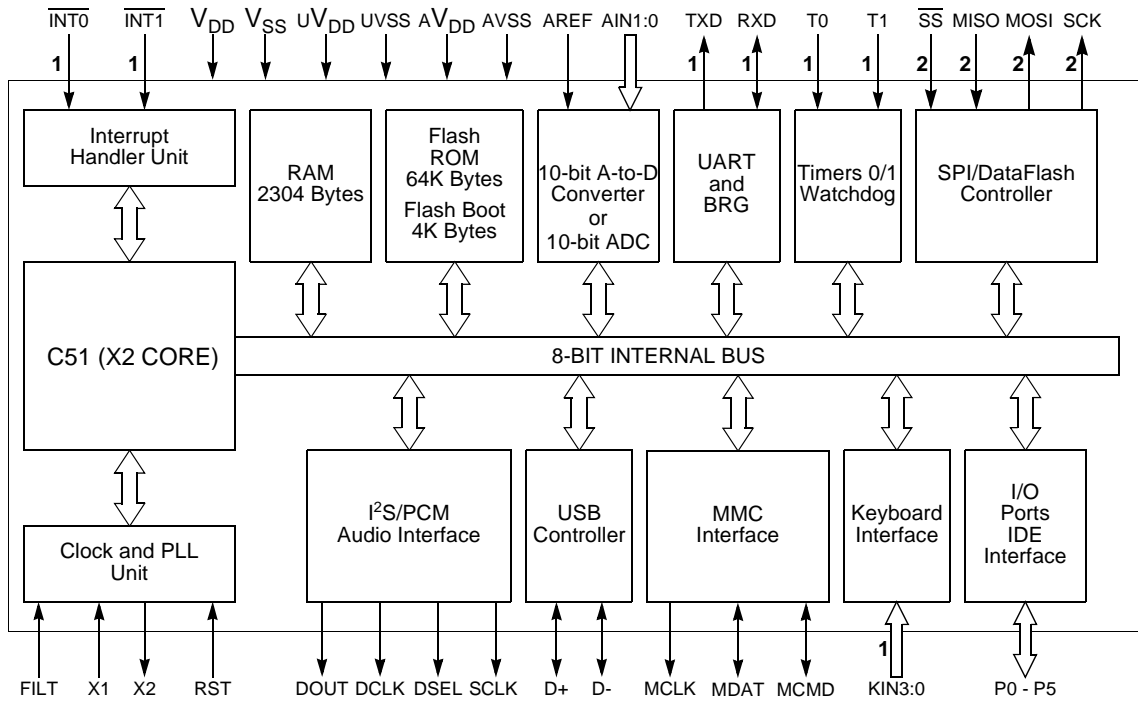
$\overline{INT0}$ $\overline{INT1}$ $V_{DD}$ $V_{SS}$ $uV_{DD}$ UVSS $AV_{DD}$ AVSS AREF AIN1:0 TXD RXD T0 T1 $\overline{SS}$ MISO MOSI SCK

1 1 1 1 1 1 2 2 2 2

Interrupt Handler Unit

RAM 2304 Bytes

Flash ROM 64K Bytes

Flash Boot 4K Bytes

10-bit A-to-D Converter or 10-bit ADC

UART and BRG

Timers 0/1 Watchdog

SPI/DataFlash Controller

C51 (X2 CORE)

8-BIT INTERNAL BUS

$I^2S$/PCM Audio Interface

USB Controller

MMC Interface

Keyboard Interface

I/O Ports IDE Interface

Clock and PLL Unit

1

FILT X1 X2 RST DOUT DCLK DSEL SCLK D+ D- MCLK MDAT MCMD KIN3:0 P0 - P5